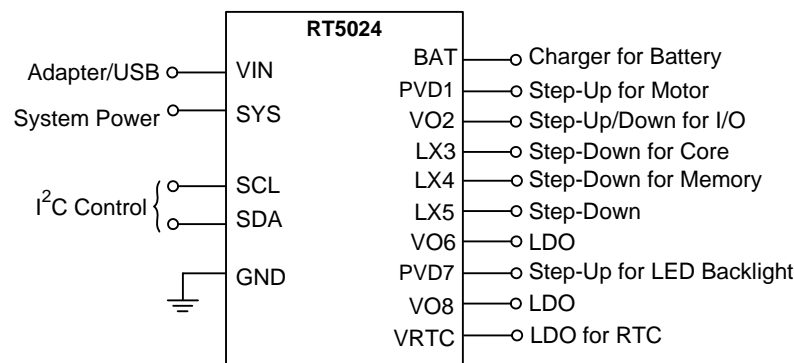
RT5024

Adapter/USB
System Power
$I^2C$ Control

VIN
SYS
SCL
SDA
GND

BAT
PVD1
VO2
LX3
LX4
LX5
VO6
PVD7
VO8
VRTC

Charger for Battery
Step-Up for Motor
Step-Up/Down for I/O
Step-Down for Core
Step-Down for Memory
Step-Down
LDO
Step-Up for LED Backlight
LDO
LDO for RTC